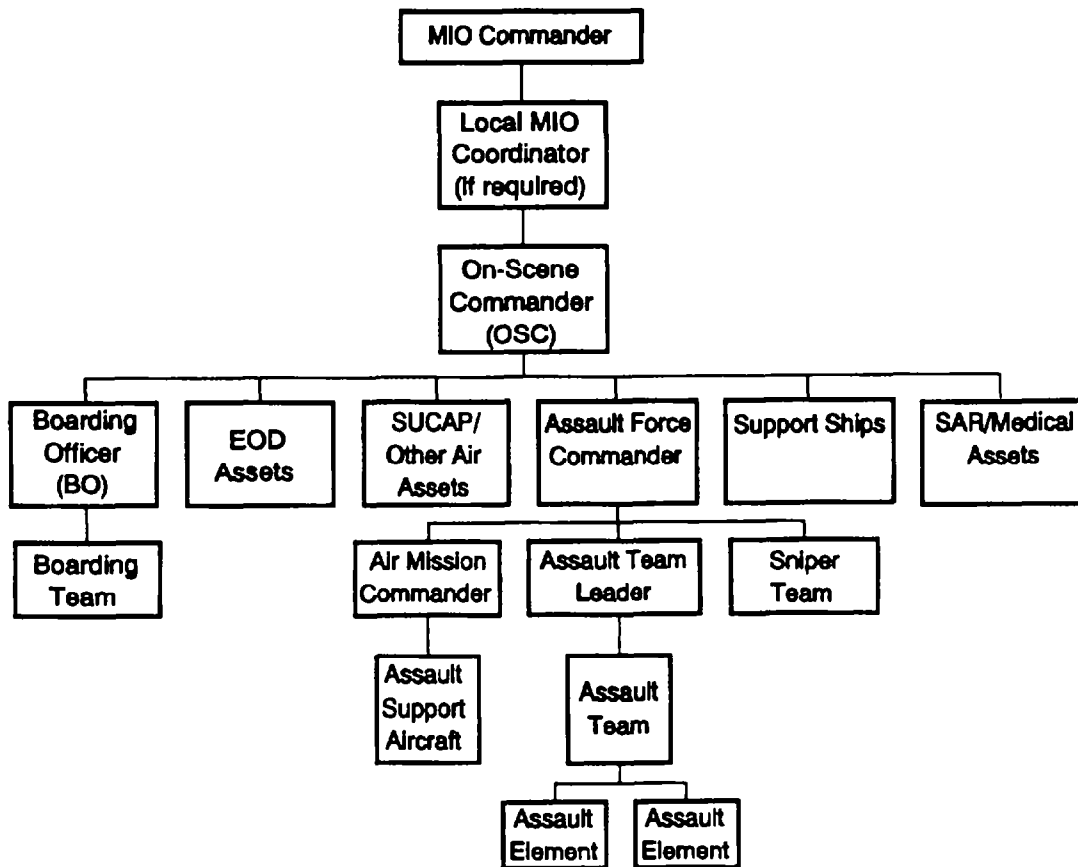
MIO Commander

Local MIO Coordinator (If required)

On-Scene Commander (OSC)

Boarding Officer (BO)

EOD Assets

SUCAP/ Other Air Assets

Assault Force Commander

Support Ships

SAR/Medical Assets

Boarding Team

Air Mission Commander

Assault Team Leader

Sniper Team

Assault Support Aircraft

Assault Team

Assault Element

Assault Element